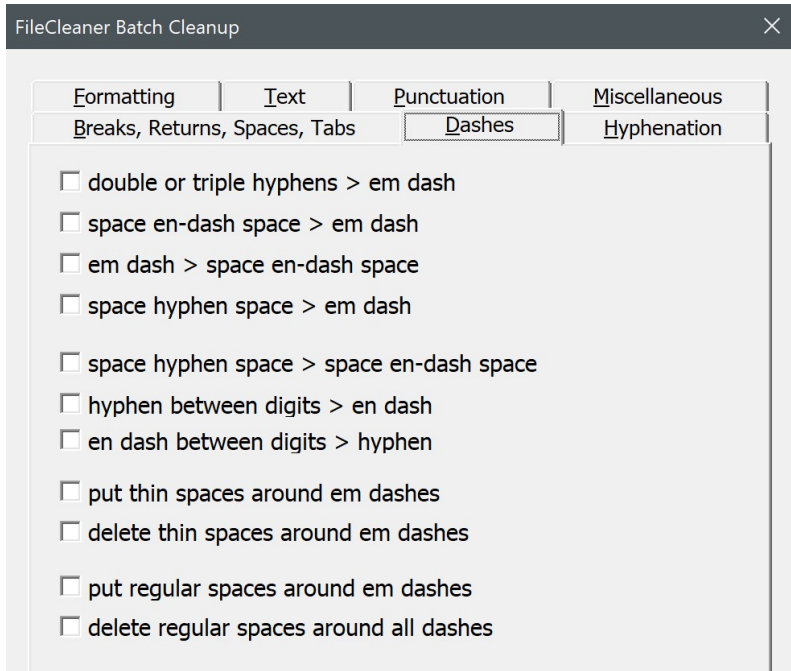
FileCleaner Batch Cleanup

Formatting | Text | Punctuation | Miscellaneous
Breaks, Returns, Spaces, Tabs | Dashes | Hyphenation

☐ double or triple hyphens > em dash
☐ space en-dash space > em dash
☐ em dash > space en-dash space
☐ space hyphen space > em dash

☐ space hyphen space > space en-dash space
☐ hyphen between digits > en dash
☐ en dash between digits > hyphen

☐ put thin spaces around em dashes
☐ delete thin spaces around em dashes

☐ put regular spaces around em dashes
☐ delete regular spaces around all dashes